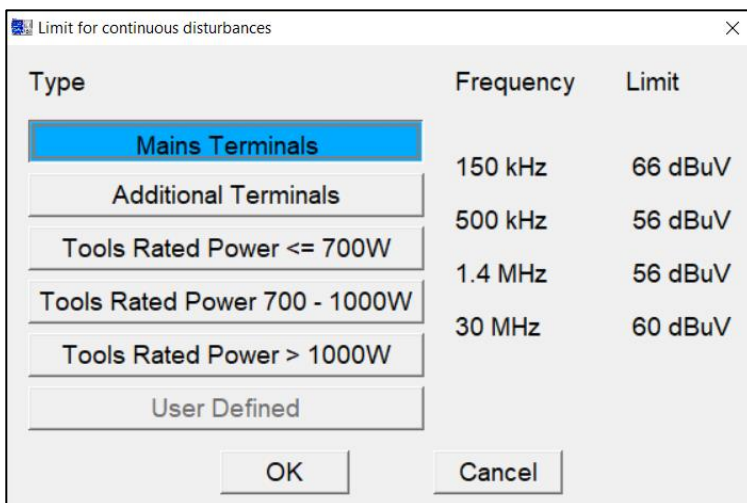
Limit for continuous disturbances ×

Type

Mains Terminals

Additional Terminals

Tools Rated Power <= 700W

Tools Rated Power 700 - 1000W

Tools Rated Power > 1000W

User Defined

| Frequency | Limit |
|---|---|
| 150 kHz | 66 dBuV |
| 500 kHz | 56 dBuV |
| 1.4 MHz | 56 dBuV |
| 30 MHz | 60 dBuV |

OK

Cancel